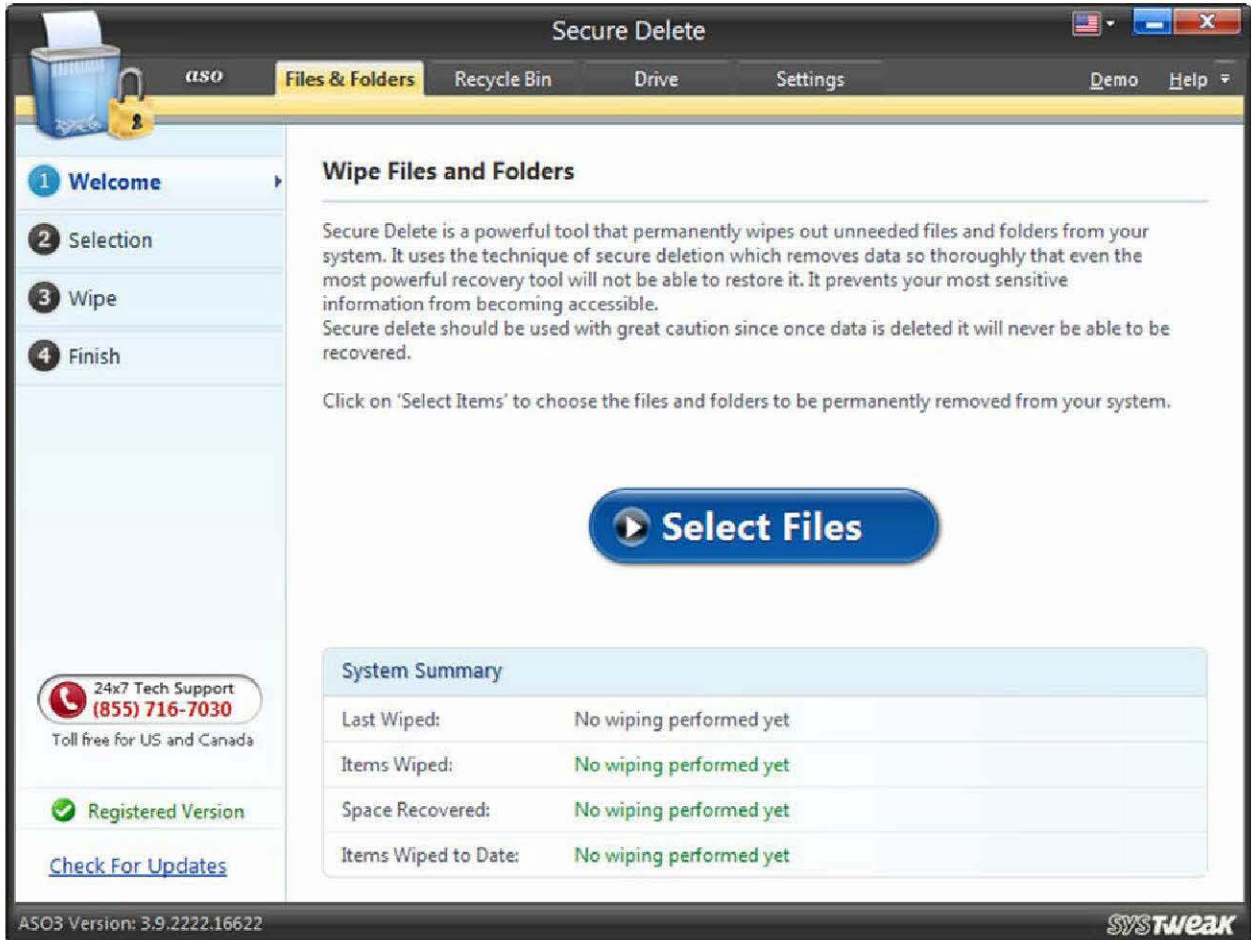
Secure Delete

aso

Files & Folders | Recycle Bin | Drive | Settings

Demo | Help

1 Welcome
2 Selection
3 Wipe
4 Finish

Wipe Files and Folders

Secure Delete is a powerful tool that permanently wipes out unneeded files and folders from your system. It uses the technique of secure deletion which removes data so thoroughly that even the most powerful recovery tool will not be able to restore it. It prevents your most sensitive information from becoming accessible.
Secure delete should be used with great caution since once data is deleted it will never be able to be recovered.

Click on 'Select Items' to choose the files and folders to be permanently removed from your system.

Select Files

| System Summary | |
|---|---|
| Last Wiped: | No wiping performed yet |
| Items Wiped: | No wiping performed yet |
| Space Recovered: | No wiping performed yet |
| Items Wiped to Date: | No wiping performed yet |

24x7 Tech Support
(855) 716-7030
Toll free for US and Canada

Registered Version

Check For Updates

ASO3 Version: 3.9.2222.16622

SYSTWEAK